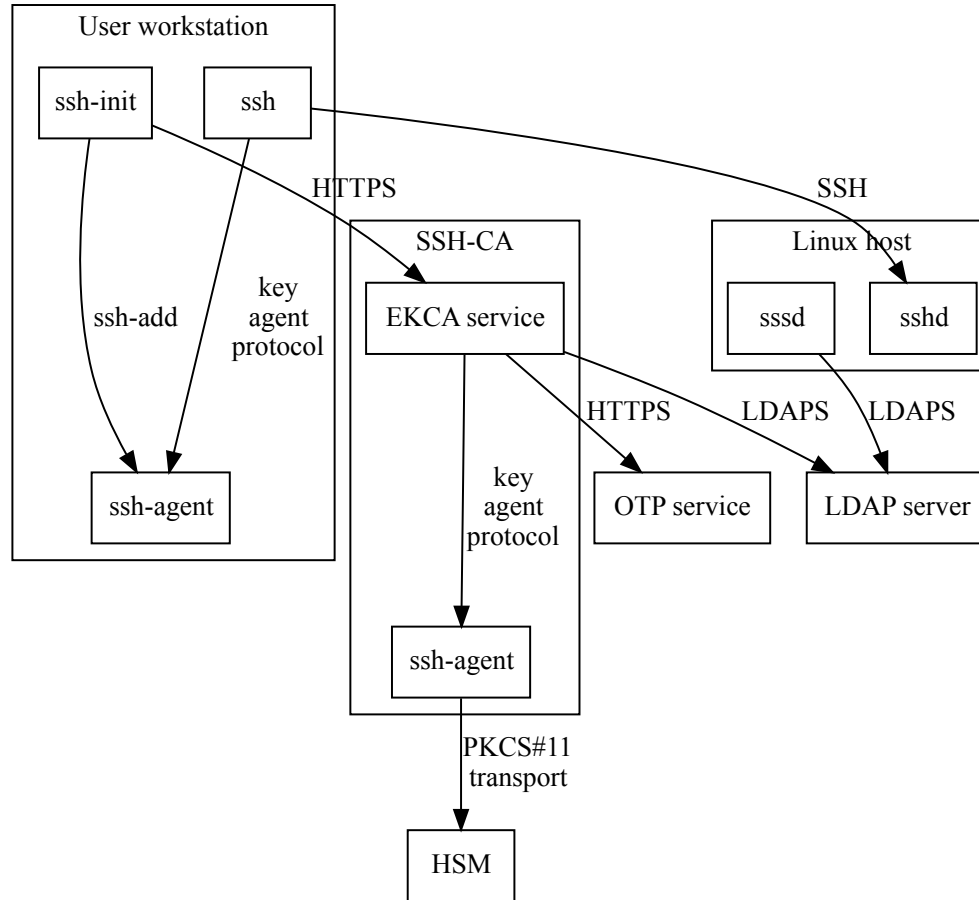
User workstation

ssh-init

ssh

HTTPS

SSH

SSH-CA

Linux host

ssh-add

key agent protocol

EKCA service

sssd

sshd

HTTPS

LDAPS

LDAPS

ssh-agent

key agent protocol

OTP service

LDAP server

ssh-agent

PKCS#11 transport

HSM